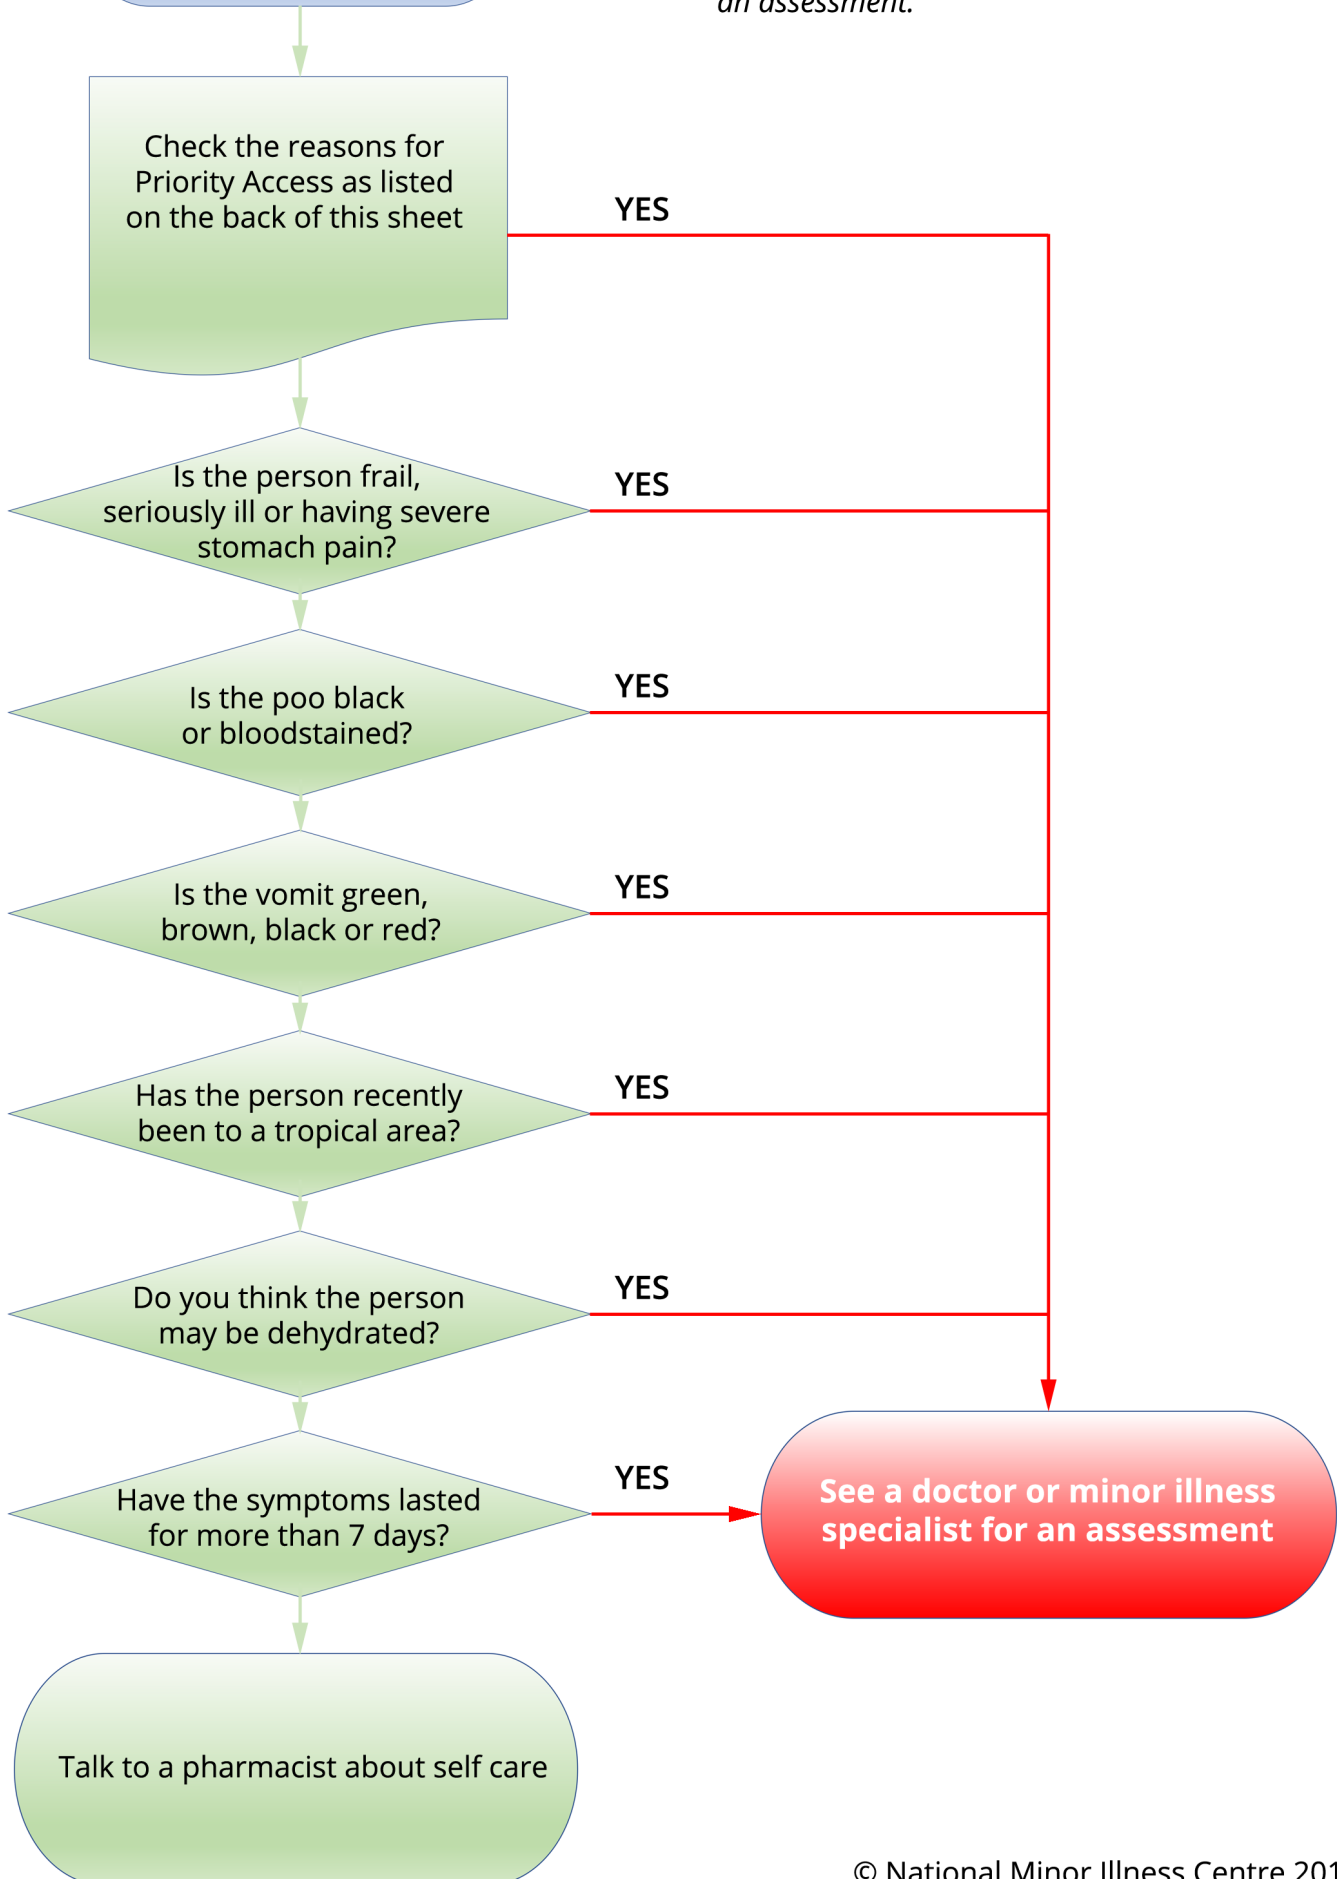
an assessment.

Check the reasons for Priority Access as listed on the back of this sheet

YES

Is the person frail, seriously ill or having severe stomach pain?

YES

Is the poo black or bloodstained?

YES

Is the vomit green, brown, black or red?

YES

Has the person recently been to a tropical area?

YES

Do you think the person may be dehydrated?

YES

Have the symptoms lasted for more than 7 days?

YES

See a doctor or minor illness specialist for an assessment

Talk to a pharmacist about self care

© National Minor Illness Centre 201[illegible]